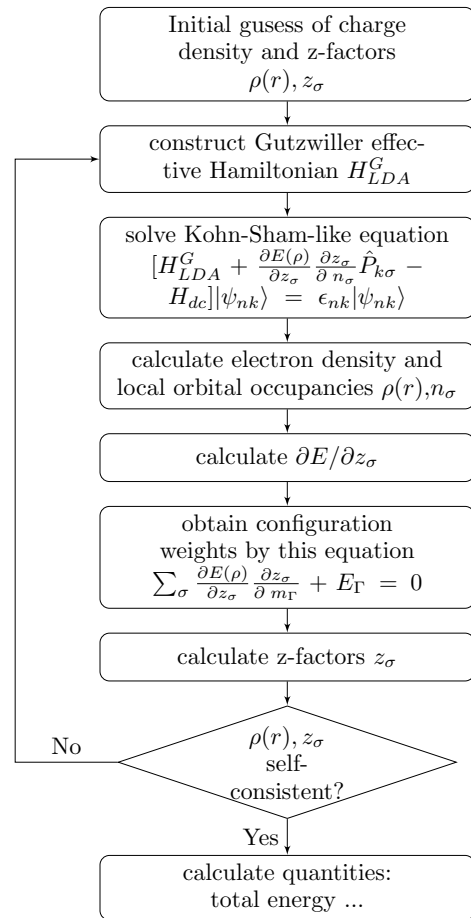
Initial gusess of charge density and z-factors $\rho(r), z_\sigma$

construct Gutzwiller effective Hamiltonian $H^G_{LDA}$

solve Kohn-Sham-like equation $[H^G_{LDA} + \frac{\partial E(\rho)}{\partial z_\sigma}\frac{\partial z_\sigma}{\partial n_\sigma}\hat{P}_{k\sigma} - H_{dc}]|\psi_{nk}\rangle = \epsilon_{nk}|\psi_{nk}\rangle$

calculate electron density and local orbital occupancies $\rho(r)$,$n_\sigma$

calculate $\partial E/\partial z_\sigma$

obtain configuration weights by this equation $\sum_\sigma \frac{\partial E(\rho)}{\partial z_\sigma}\frac{\partial z_\sigma}{\partial m_\Gamma} + E_\Gamma = 0$

calculate z-factors $z_\sigma$

No

$\rho(r), z_\sigma$ self-consistent?

Yes

calculate quantities: total energy ...